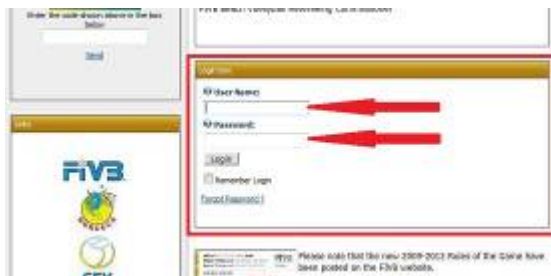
Enter the code shown above in the box below:

Send

FIVB Beach Computer Refereeing Certification

Login

User Name:

Password:

Login

Remember Login

Forgot Password?

Links

FIVB

CEV

Please note that the new 2009-2012 Rules of the Game have been posted on the FIVB website.